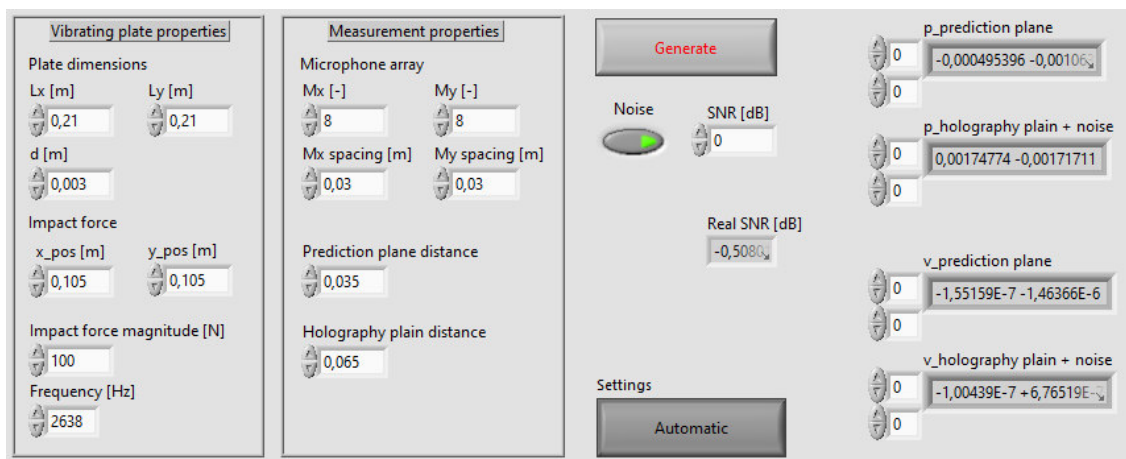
Vibrating plate properties

Plate dimensions

Lx [m]
0,21

Ly [m]
0,21

d [m]
0,003

Impact force

x_pos [m]
0,105

y_pos [m]
0,105

Impact force magnitude [N]
100

Frequency [Hz]
2638

Measurement properties

Microphone array

Mx [-]
8

My [-]
8

Mx spacing [m]
0,03

My spacing [m]
0,03

Prediction plane distance
0,035

Holography plain distance
0,065

Generate

Noise

SNR [dB]
0

Real SNR [dB]
-0,5080

Settings

Automatic

p_prediction plane
0
0
-0,000495396 -0,00106

p_holography plain + noise
0
0
0,00174774 -0,00171711

v_prediction plane
0
0
-1,55159E-7 -1,46366E-6

v_holography plain + noise
0
0
-1,00439E-7 +6,76519E-